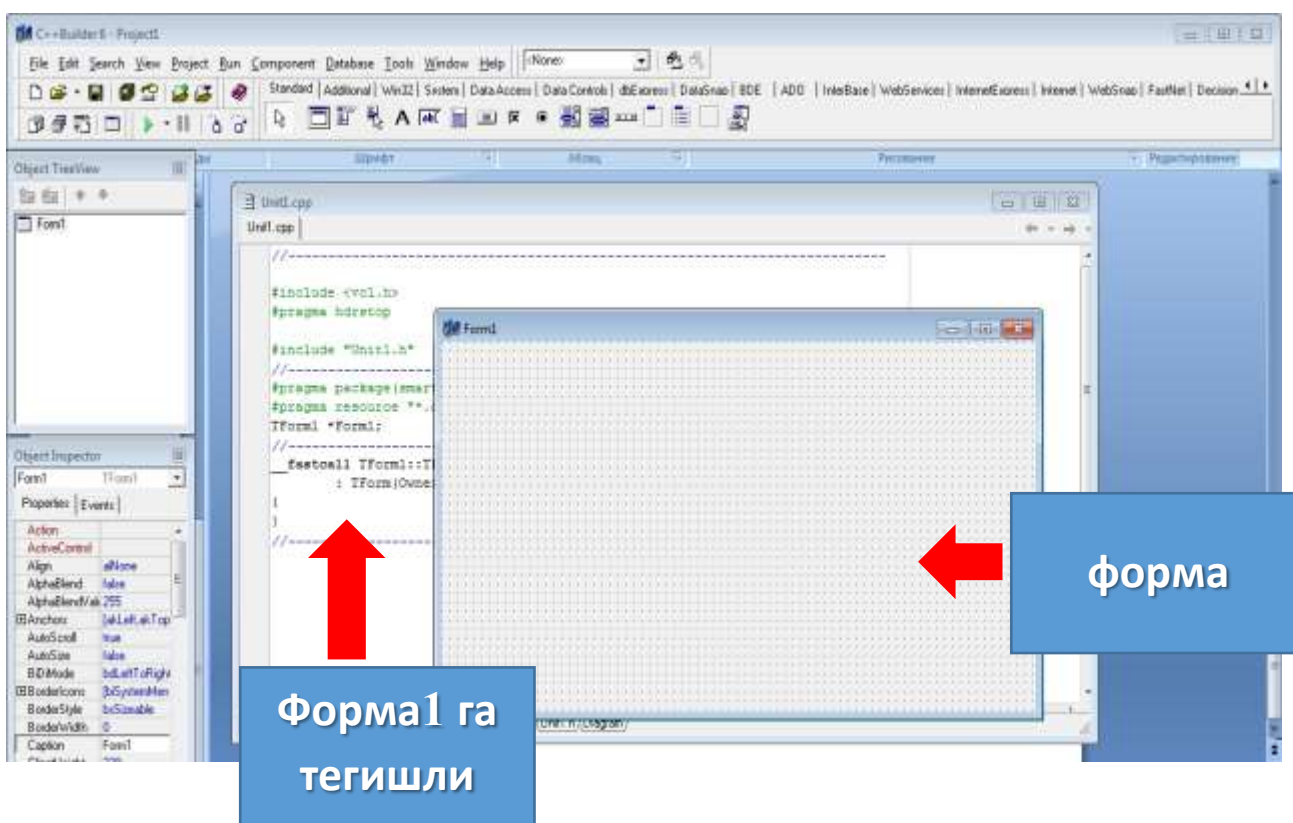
C++Builder6 - Project1

File Edit Search View Project Run Component Database Tools Window Help <None>

Standard | Additional | Win32 | System | Data Access | Data Controls | dbExpress | DataSnap | BDE | ADO | InterBase | WebServices | InternetExpress | Internet | WebSnap | FastNet | Decision

Шрифт Абзац Рисование Редактирование

Object TreeView

Form1

Unit1.cpp

Unit1.cpp

//---------------------------------------------------------------------------

#include <vcl.h>
#pragma hdrstop

#include "Unit1.h"
//-------------------
#pragma package(smart
#pragma resource "*.
TForm1 *Form1;
//-------------------
__fastcall TForm1::T
        : TForm(Owne
{
}
//-------------------

Form1

Object Inspector

Form1 TForm1

Properties | Events

| Action | |
|---|---|
| ActiveControl | |
| Align | alNone |
| AlphaBlend | false |
| AlphaBlendVal | 255 |
| ⊞Anchors | [akLeft,akTop |
| AutoScroll | true |
| AutoSize | false |
| BiDiMode | bdLeftToRight |
| ⊞BorderIcons | [biSystemMen |
| BorderStyle | bsSizeable |
| BorderWidth | 0 |
| Caption | Form1 |

Unit1.h / Diagram

форма

Форма1 га тегишли